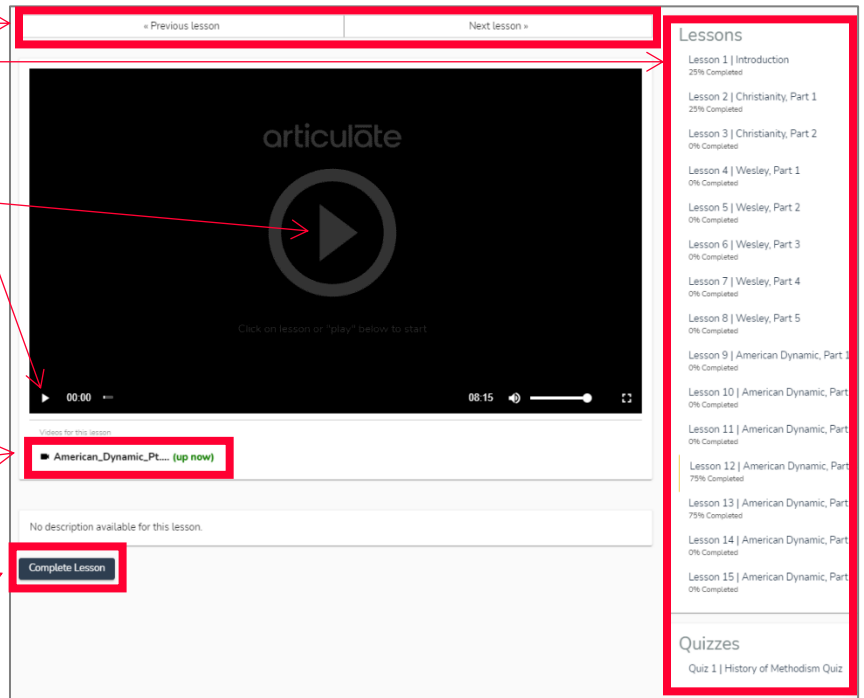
« Previous lesson

Next lesson »

articulate

Click on lesson or "play" below to start

00:00

08:15

Videos for this lesson

American_Dynamic_Pt.... (up now)

No description available for this lesson.

Complete Lesson

Lessons

Lesson 1 | Introduction
25% Completed

Lesson 2 | Christianity, Part 1
25% Completed

Lesson 3 | Christianity, Part 2
0% Completed

Lesson 4 | Wesley, Part 1
0% Completed

Lesson 5 | Wesley, Part 2
0% Completed

Lesson 6 | Wesley, Part 3
0% Completed

Lesson 7 | Wesley, Part 4
0% Completed

Lesson 8 | Wesley, Part 5
0% Completed

Lesson 9 | American Dynamic, Part 1
0% Completed

Lesson 10 | American Dynamic, Part
0% Completed

Lesson 11 | American Dynamic, Part
0% Completed

Lesson 12 | American Dynamic, Part
75% Completed

Lesson 13 | American Dynamic, Part
75% Completed

Lesson 14 | American Dynamic, Part
0% Completed

Lesson 15 | American Dynamic, Part
0% Completed

Quizzes

Quiz 1 | History of Methodism Quiz